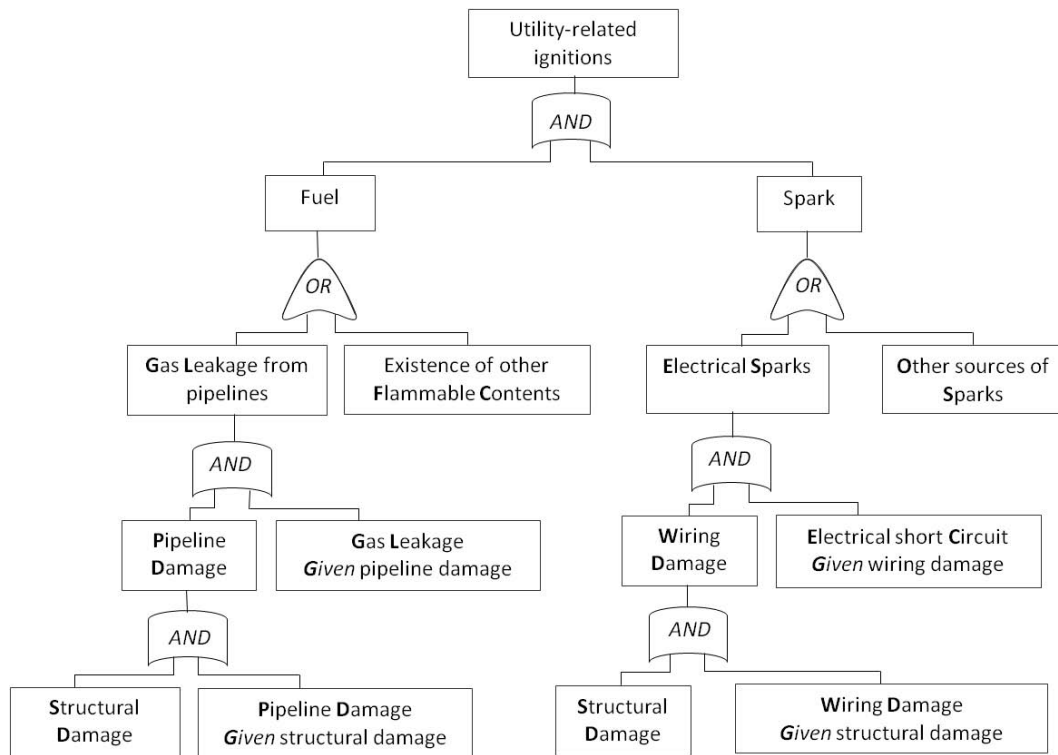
Utility-related ignitions

AND

Fuel

Spark

OR

OR

Gas Leakage from pipelines

Existence of other Flammable Contents

Electrical Sparks

Other sources of Sparks

AND

AND

Pipeline Damage

Gas Leakage *Given* pipeline damage

Wiring Damage

Electrical short Circuit *Given* wiring damage

AND

AND

Structural Damage

Pipeline Damage *Given* structural damage

Structural Damage

Wiring Damage *Given* structural damage